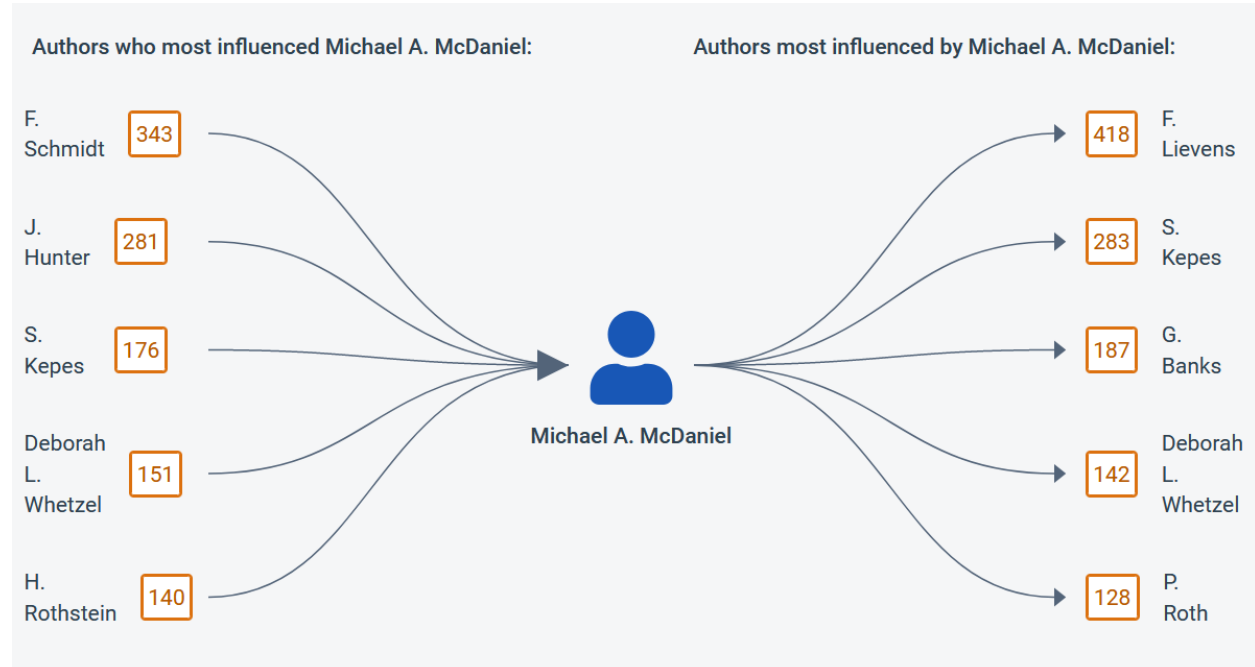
Authors who most influenced Michael A. McDaniel:

F. Schmidt 343

J. Hunter 281

S. Kepes 176

Deborah L. Whetzel 151

H. Rothstein 140

Michael A. McDaniel

Authors most influenced by Michael A. McDaniel:

418 F. Lievens

283 S. Kepes

187 G. Banks

142 Deborah L. Whetzel

128 P. Roth